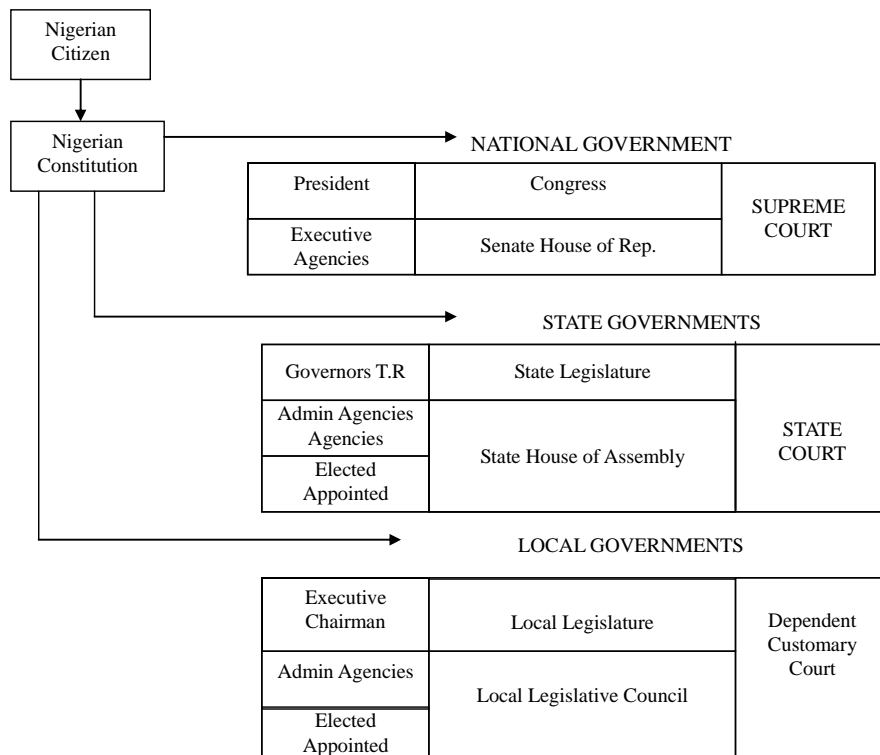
Nigerian Citizen

Nigerian Constitution

NATIONAL GOVERNMENT

| President | Congress | SUPREME COURT |
|---|---|---|
| Executive Agencies | Senate House of Rep. | |

STATE GOVERNMENTS

| Governors T.R | State Legislature | STATE COURT |
|---|---|---|
| Admin Agencies Agencies | State House of Assembly | |
| Elected Appointed | | |

LOCAL GOVERNMENTS

| Executive Chairman | Local Legislature | Dependent Customary Court |
|---|---|---|
| Admin Agencies | Local Legislative Council | |
| Elected Appointed | | |